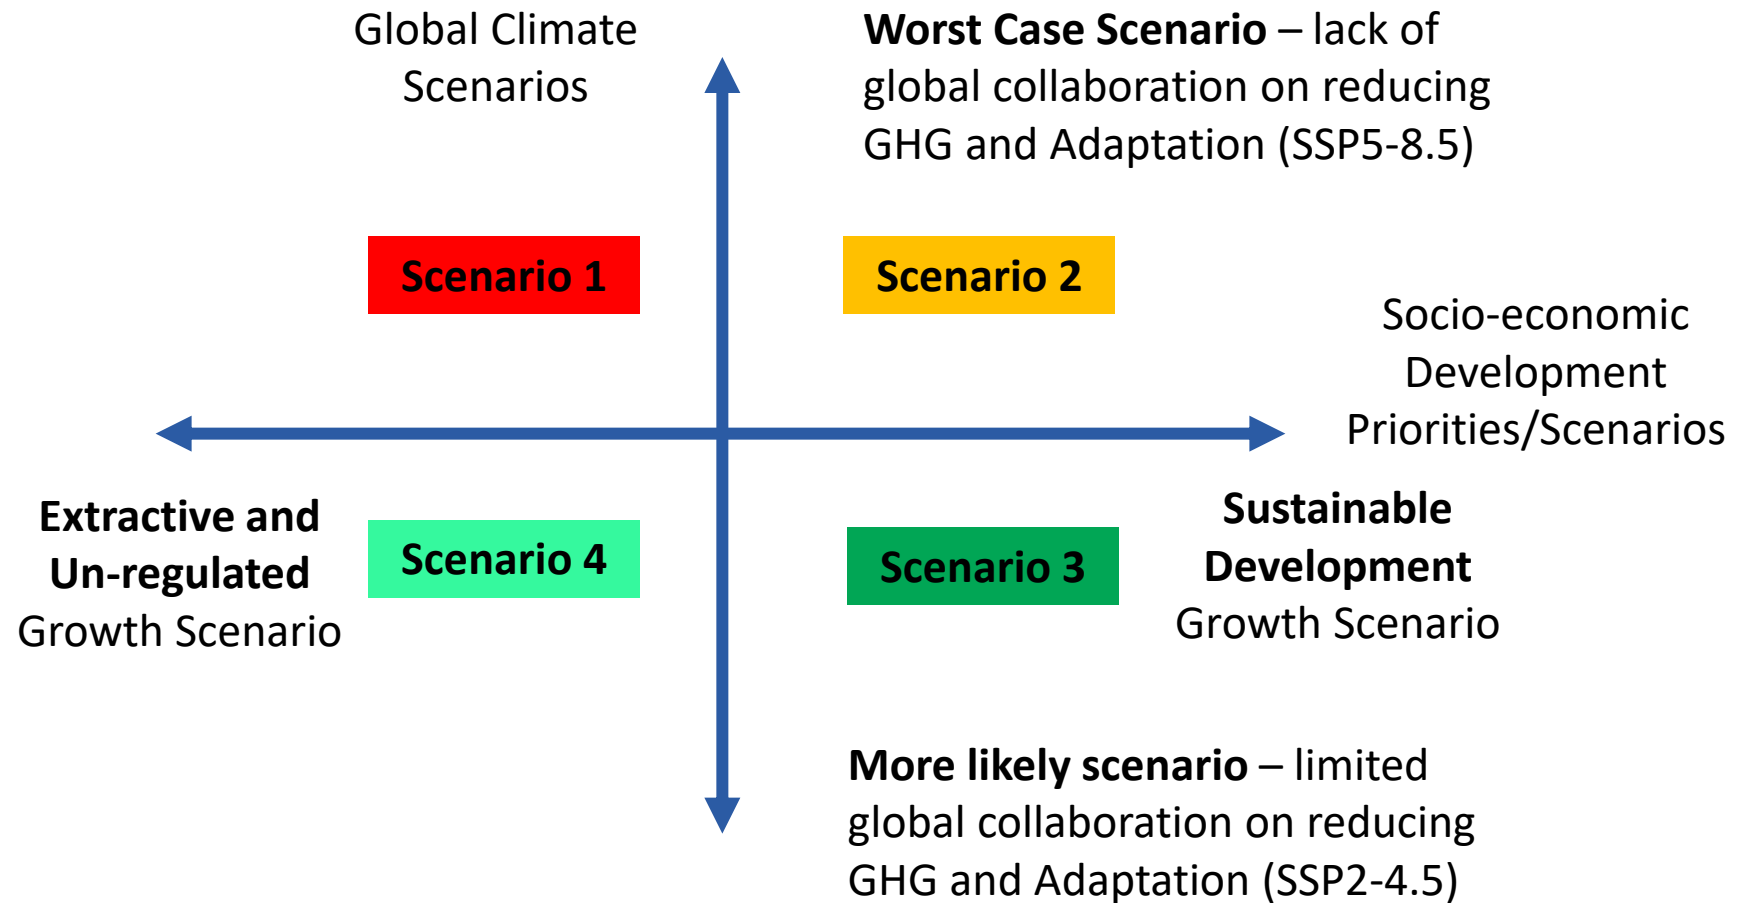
Global Climate Scenarios

Worst Case Scenario – lack of global collaboration on reducing GHG and Adaptation (SSP5-8.5)

Scenario 1

Scenario 2

Socio-economic Development Priorities/Scenarios

Extractive and Un-regulated Growth Scenario

Scenario 4

Scenario 3

Sustainable Development Growth Scenario

More likely scenario – limited global collaboration on reducing GHG and Adaptation (SSP2-4.5)